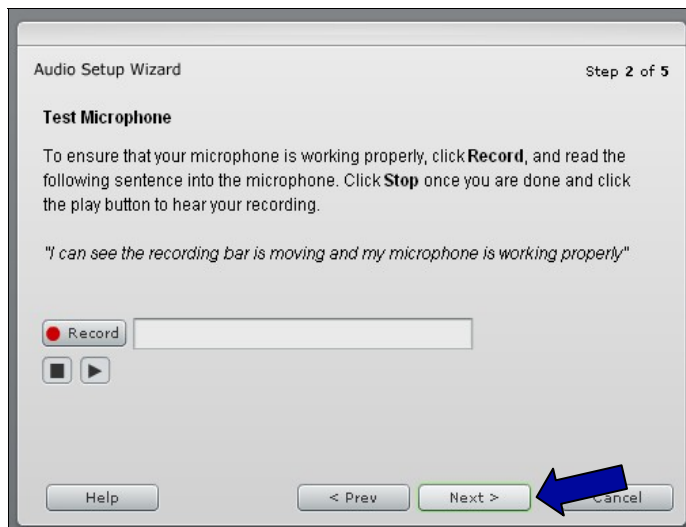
Audio Setup Wizard

Step **2** of **5**

**Test Microphone**

To ensure that your microphone is working properly, click **Record**, and read the following sentence into the microphone. Click **Stop** once you are done and click the play button to hear your recording.

*"I can see the recording bar is moving and my microphone is working properly"*

Record

Help

< Prev

Next >

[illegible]ancel